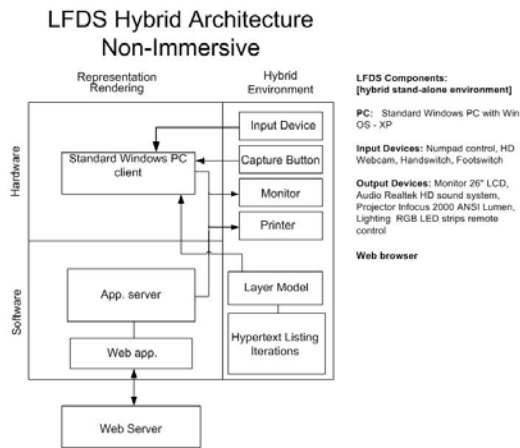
LFDS Hybrid Architecture
Non-Immersive

Representation Rendering

Hybrid Environment

Hardware

Software

Standard Windows PC client

Input Device

Capture Button

Monitor

Printer

App. server

Layer Model

Hypertext Listing Iterations

Web app.

Web Server

LFDS Components: [hybrid stand-alone environment]

PC: Standard Windows PC with Win OS - XP

Input Devices: Numpad control, HD Webcam, Handswitch, Footswitch

Output Devices: Monitor 26" LCD, Audio Realtek HD sound system, Projector Infocus 2000 ANSI Lumen, Lighting RGB LED strips remote control

Web browser